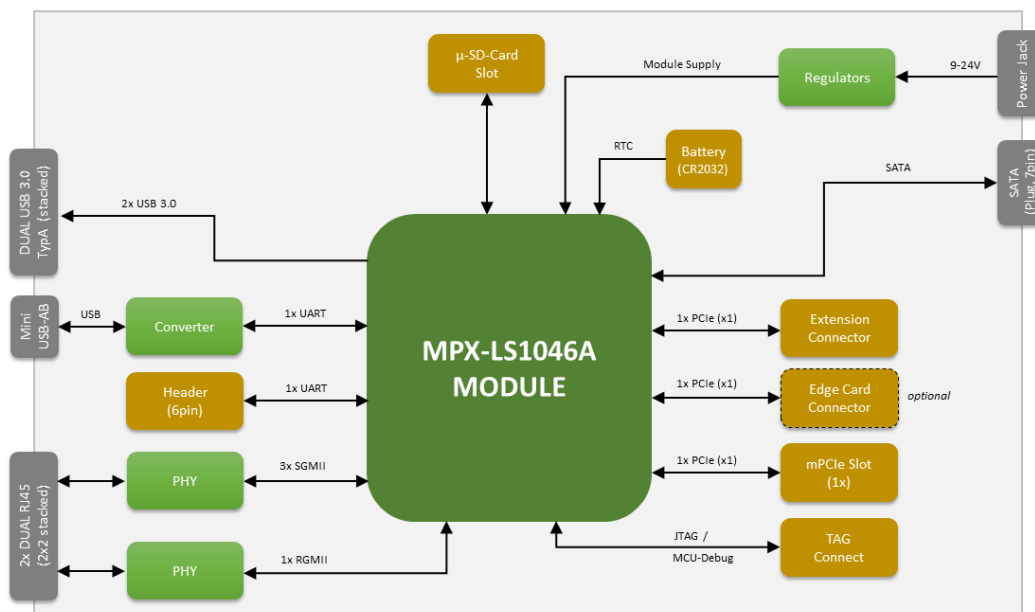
µ-SD-Card Slot

Module Supply

Regulators

9-24V

Power Jack

RTC

Battery (CR2032)

SATA

SATA (Plug, 7pin)

DUAL USB 3.0 TypA (stacked)

2x USB 3.0

Mini USB-AB

USB

Converter

1x UART

MPX-LS1046A MODULE

1x PCIe (x1)

Extension Connector

Header (6pin)

1x UART

1x PCIe (x1)

Edge Card Connector

optional

2x DUAL RJ45 (2x2 stacked)

PHY

3x SGMII

1x PCIe (x1)

mPCIe Slot (1x)

PHY

1x RGMII

JTAG / MCU-Debug

TAG Connect